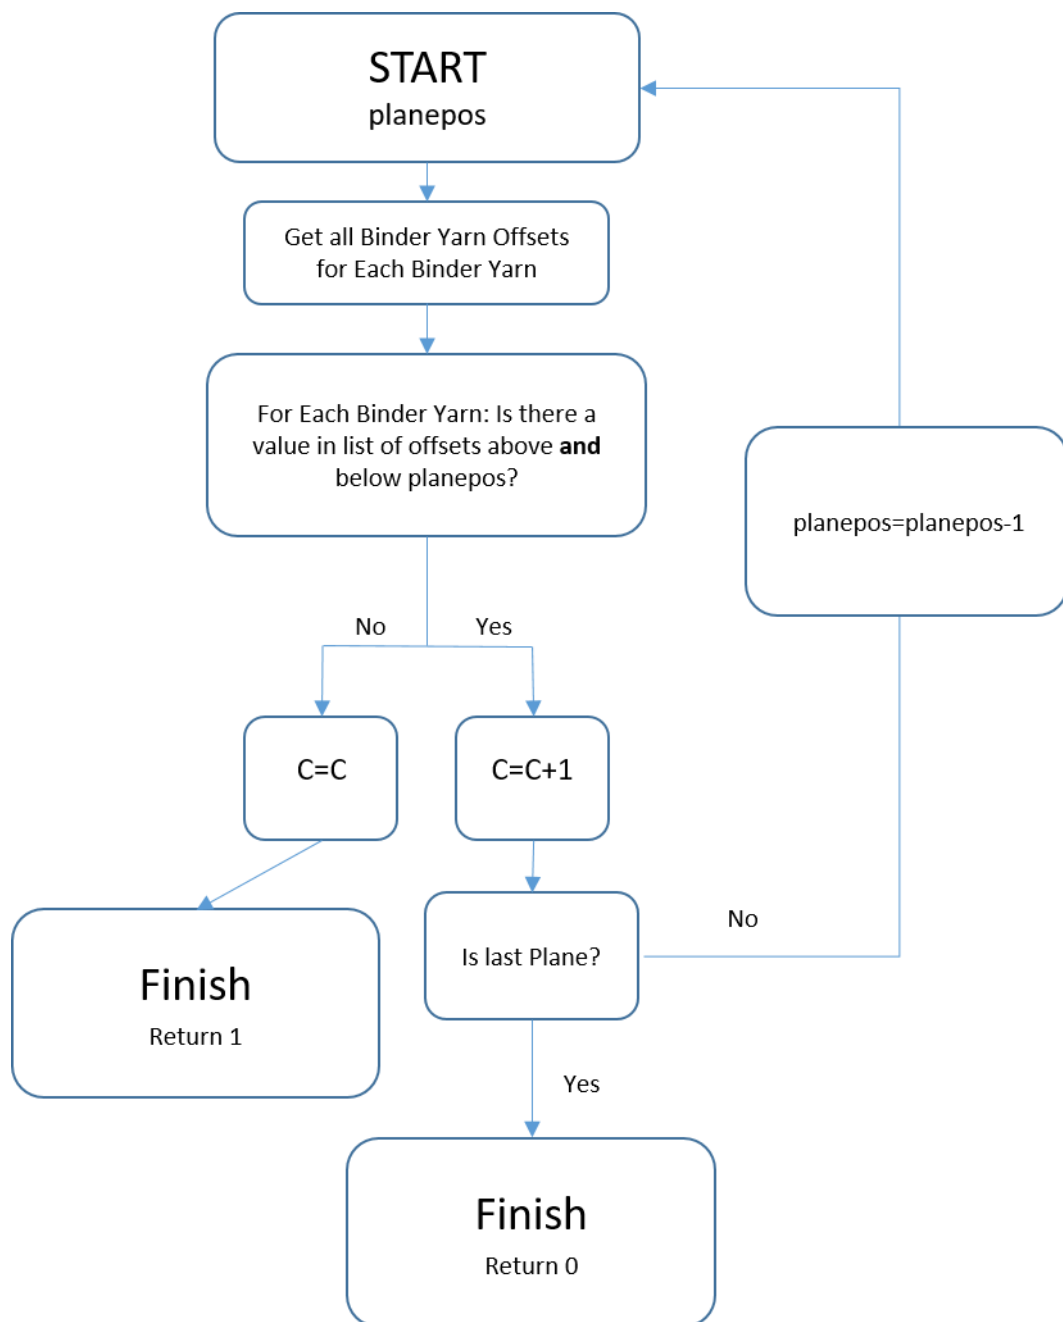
START
planepos

Get all Binder Yarn Offsets for Each Binder Yarn

For Each Binder Yarn: Is there a value in list of offsets above **and** below planepos?

planepos=planepos-1

No

Yes

C=C

C=C+1

No

Finish
Return 1

Is last Plane?

Yes

Finish
Return 0